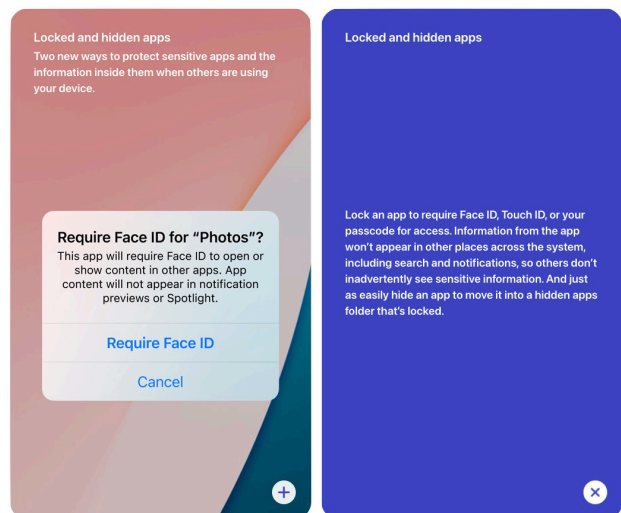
Locked and hidden apps
Two new ways to protect sensitive apps and the information inside them when others are using your device.

Require Face ID for “Photos”?
This app will require Face ID to open or show content in other apps. App content will not appear in notification previews or Spotlight.

Require Face ID

Cancel

+

Locked and hidden apps

Lock an app to require Face ID, Touch ID, or your passcode for access. Information from the app won’t appear in other places across the system, including search and notifications, so others don’t inadvertently see sensitive information. And just as easily hide an app to move it into a hidden apps folder that’s locked.

×